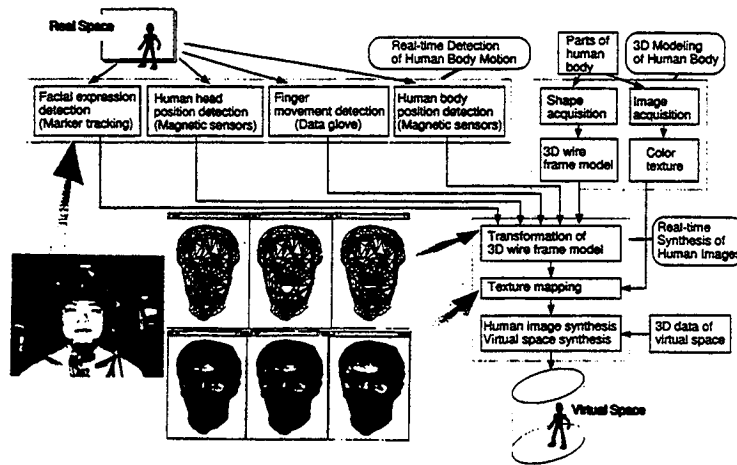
Real Space

Real-time Detection of Human Body Motion

Parts of human body

3D Modeling of Human Body

Facial expression detection (Marker tracking)

Human head position detection (Magnetic sensors)

Finger movement detection (Data glove)

Human body position detection (Magnetic sensors)

Shape acquisition

Image acquisition

3D wire frame model

Color texture

Transformation of 3D wire frame model

Real-time Synthesis of Human Images

Texture mapping

Human image synthesis
Virtual space synthesis

3D data of virtual space

Virtual Space